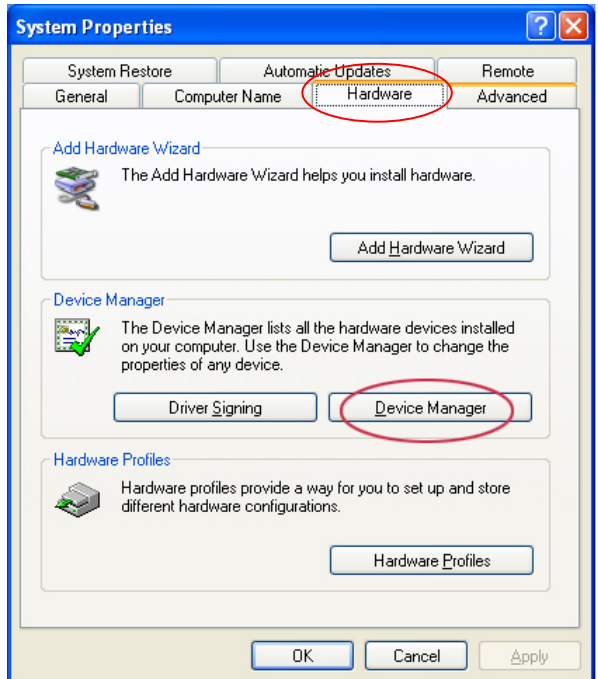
System Properties

?

System Restore
Automatic Updates
Remote
General
Computer Name
Hardware
Advanced

Add Hardware Wizard

The Add Hardware Wizard helps you install hardware.

Add Hardware Wizard

Device Manager

The Device Manager lists all the hardware devices installed on your computer. Use the Device Manager to change the properties of any device.

Driver Signing
Device Manager

Hardware Profiles

Hardware profiles provide a way for you to set up and store different hardware configurations.

Hardware Profiles

OK
Cancel
Apply